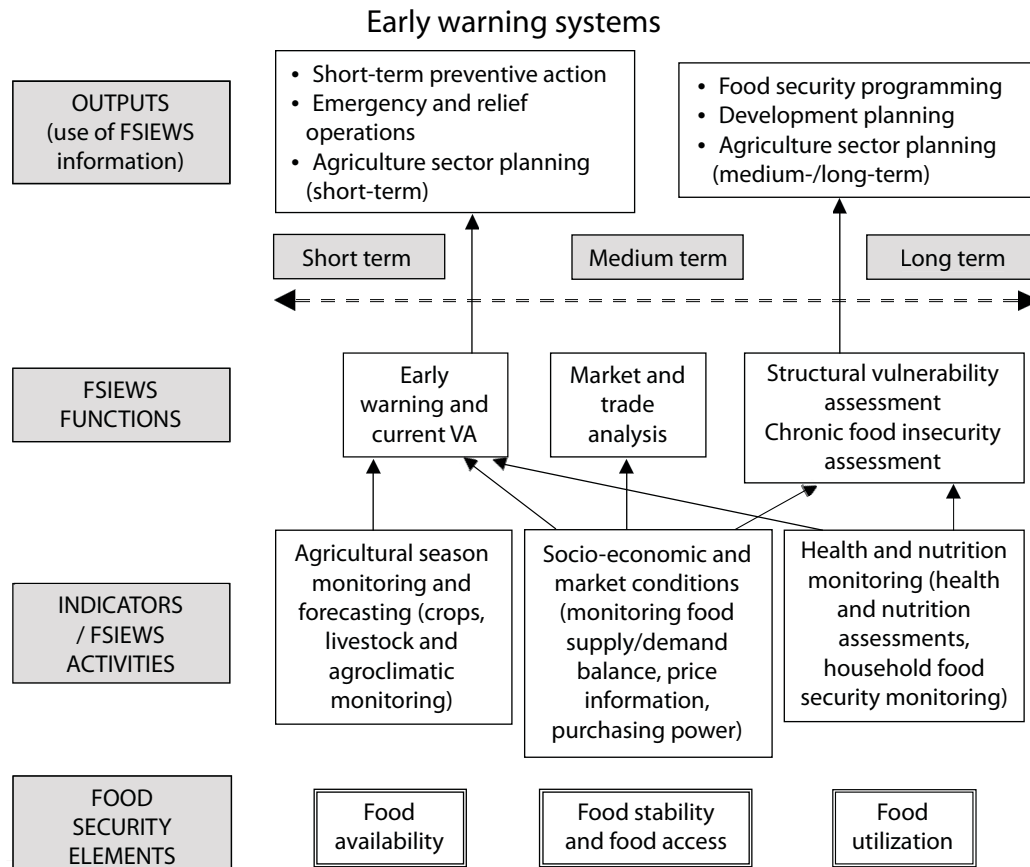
Early warning systems

OUTPUTS (use of FSIEWS information)

• Short-term preventive action
• Emergency and relief operations
• Agriculture sector planning (short-term)

• Food security programming
• Development planning
• Agriculture sector planning (medium-/long-term)

Short term

Medium term

Long term

FSIEWS FUNCTIONS

Early warning and current VA

Market and trade analysis

Structural vulnerability assessment
Chronic food insecurity assessment

INDICATORS / FSIEWS ACTIVITIES

Agricultural season monitoring and forecasting (crops, livestock and agroclimatic monitoring)

Socio-economic and market conditions (monitoring food supply/demand balance, price information, purchasing power)

Health and nutrition monitoring (health and nutrition assessments, household food security monitoring)

FOOD SECURITY ELEMENTS

Food availability

Food stability and food access

Food utilization